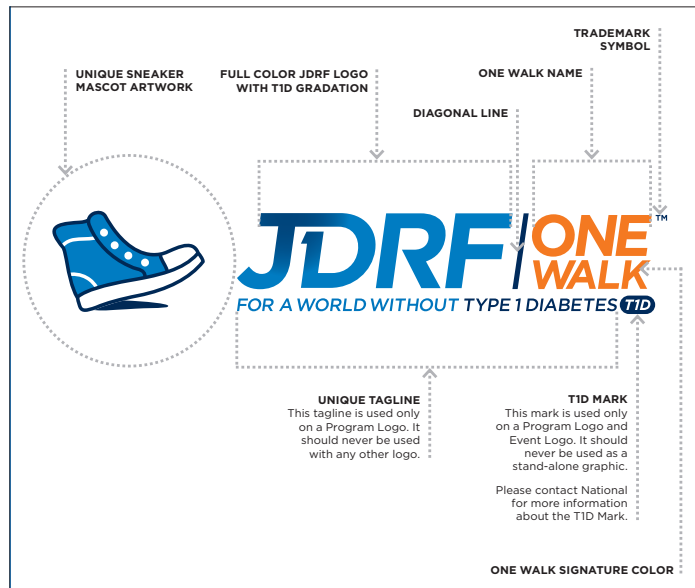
TRADEMARK SYMBOL

UNIQUE SNEAKER MASCOT ARTWORK

FULL COLOR JDRF LOGO WITH T1D GRADATION

ONE WALK NAME

DIAGONAL LINE

JDRF ONE WALK ™

FOR A WORLD WITHOUT TYPE 1 DIABETES T1D

UNIQUE TAGLINE
This tagline is used only on a Program Logo. It should never be used with any other logo.

T1D MARK
This mark is used only on a Program Logo and Event Logo. It should never be used as a stand-alone graphic.

Please contact National for more information about the T1D Mark.

ONE WALK SIGNATURE COLOR